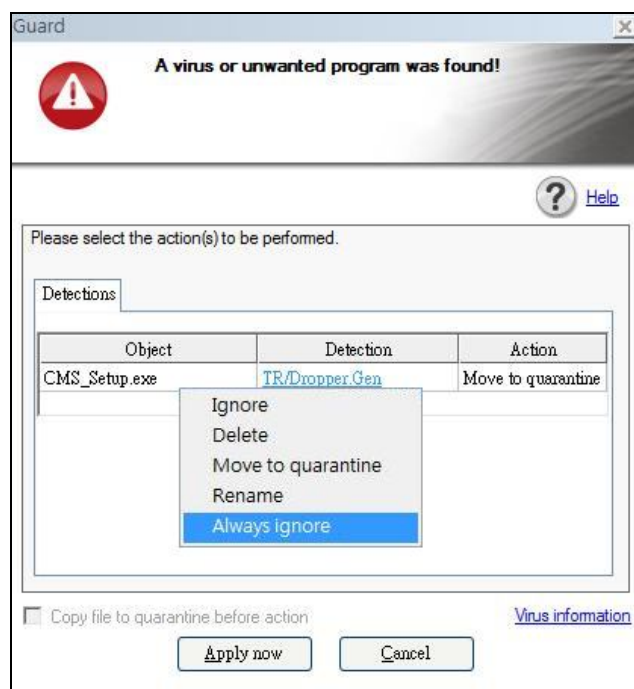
Guard

A virus or unwanted program was found!

Help

Please select the action(s) to be performed.

Detections

| Object | Detection | Action |
|---|---|---|
| CMS_Setup.exe | TR/Dropper.Gen | Move to quarantine |

Ignore
Delete
Move to quarantine
Rename
Always ignore

Copy file to quarantine before action

Virus information

Apply now

Cancel